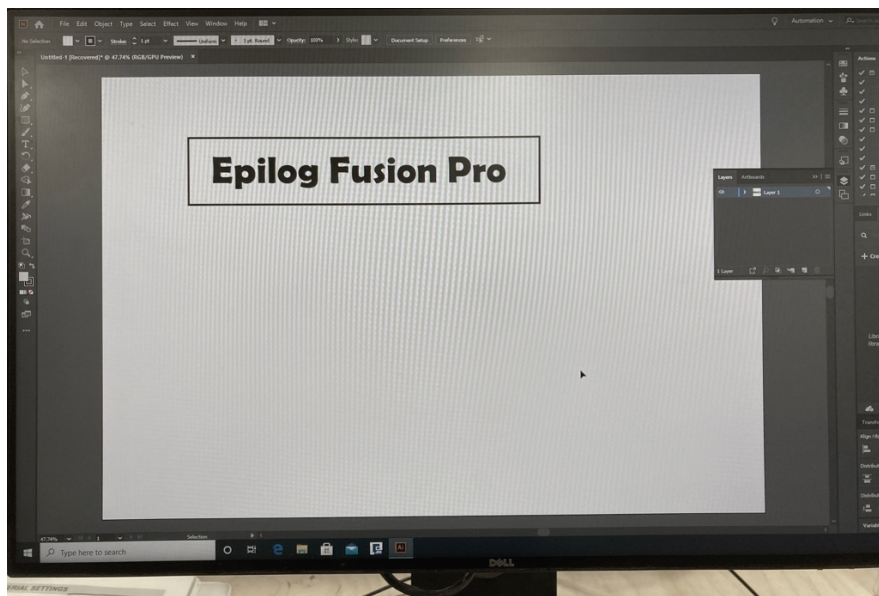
File Edit Object Type Select Effect View Window Help

Automation

No Selection Stroke 1 pt Uniform 5 pt. Round Opacity: 100% Style: Document Setup Preferences

Untitled-1 [Recovered]* @ 47.74% (RGB/GPU Preview) ×

Epilog Fusion Pro

Layers Artboards

Layer 1

1 Layer

Actions

Links

47.74% 1 Selection

Type here to search

DELL